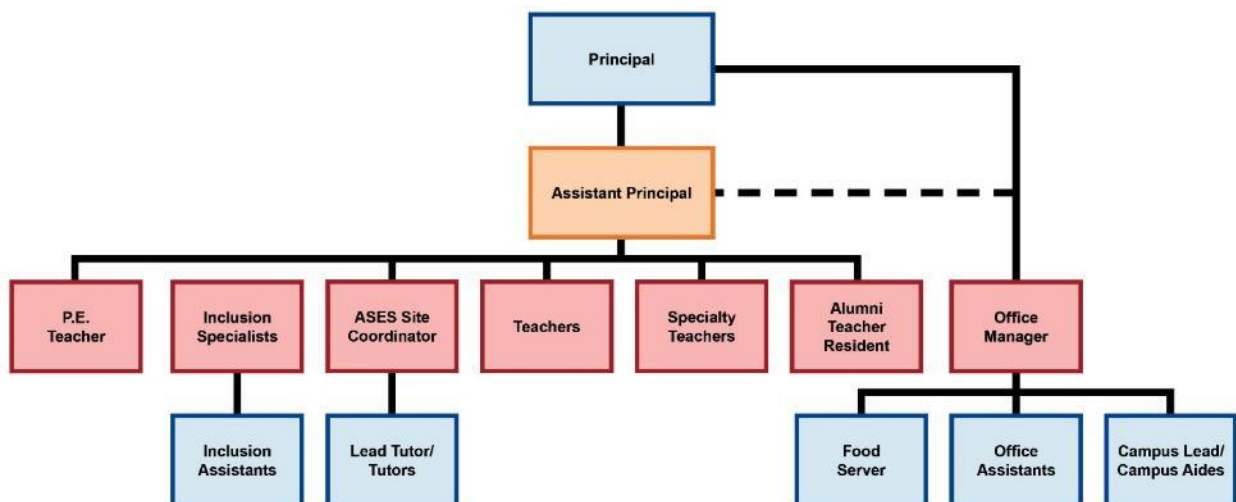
Principal

Assistant Principal

P.E. Teacher

Inclusion Specialists

ASES Site Coordinator

Teachers

Specialty Teachers

Alumni Teacher Resident

Office Manager

Inclusion Assistants

Lead Tutor/ Tutors

Food Server

Office Assistants

Campus Lead/ Campus Aides